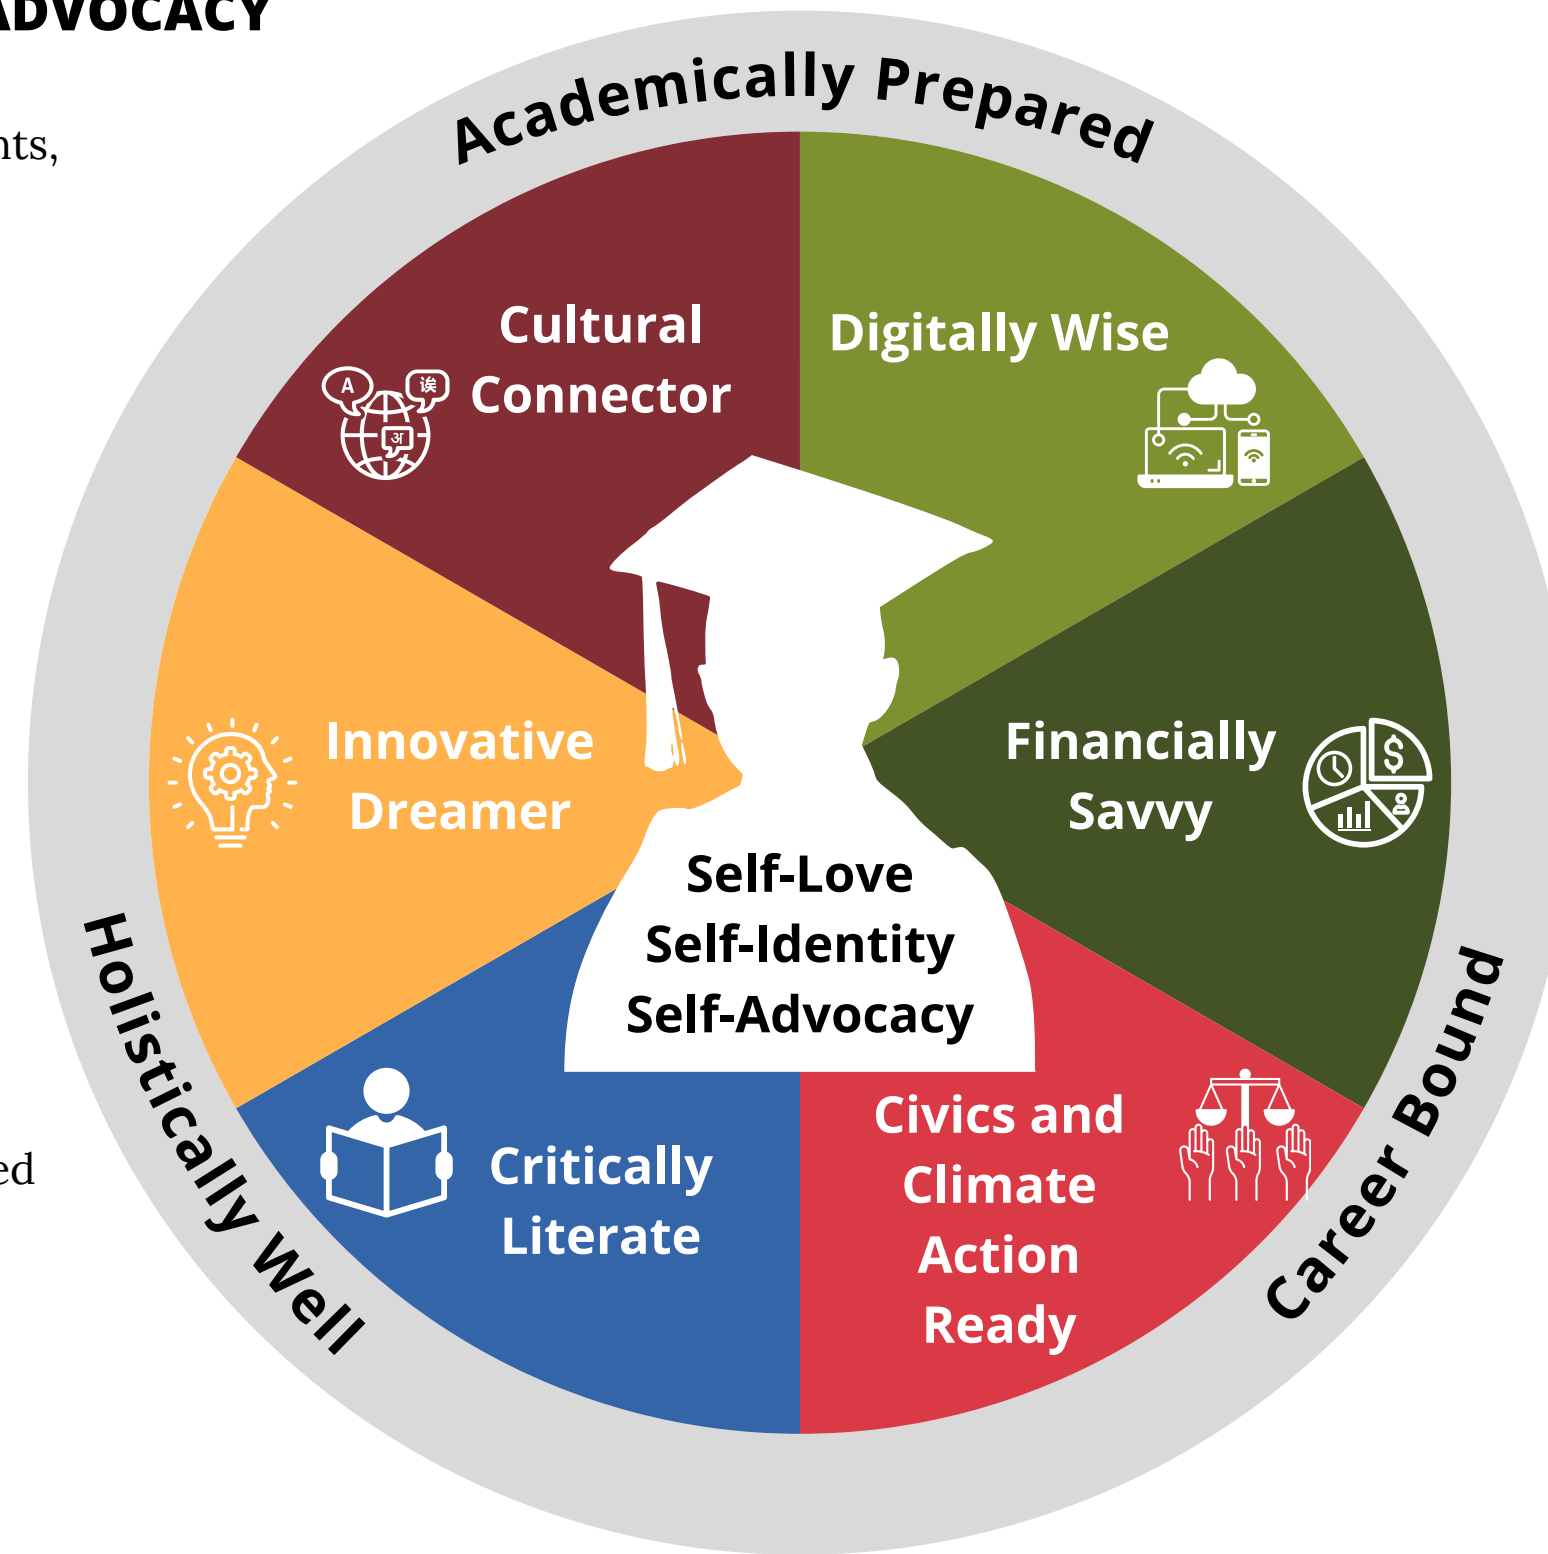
ADVOCACY

nts,

ed

Academically Prepared

Cultural Connector

Digitally Wise

Innovative Dreamer

Financially Savvy

Self-Love
Self-Identity
Self-Advocacy

Critically Literate

Civics and Climate Action Ready

Holistically Well

Career Bound